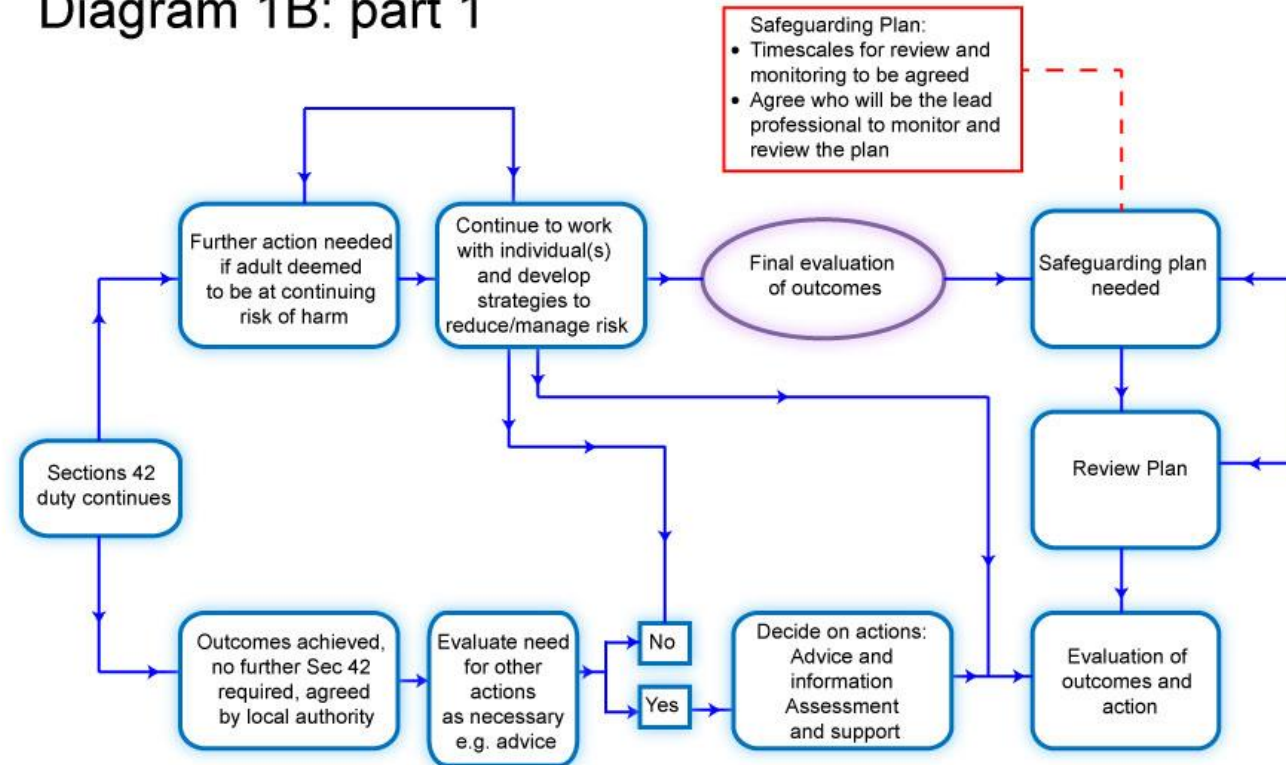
Diagram 1B: part 1

Safeguarding Plan:
• Timescales for review and monitoring to be agreed
• Agree who will be the lead professional to monitor and review the plan

Further action needed if adult deemed to be at continuing risk of harm

Continue to work with individual(s) and develop strategies to reduce/manage risk

Final evaluation of outcomes

Safeguarding plan needed

Sections 42 duty continues

Review Plan

Outcomes achieved, no further Sec 42 required, agreed by local authority

Evaluate need for other actions as necessary e.g. advice

No

Yes

Decide on actions: Advice and information Assessment and support

Evaluation of outcomes and action